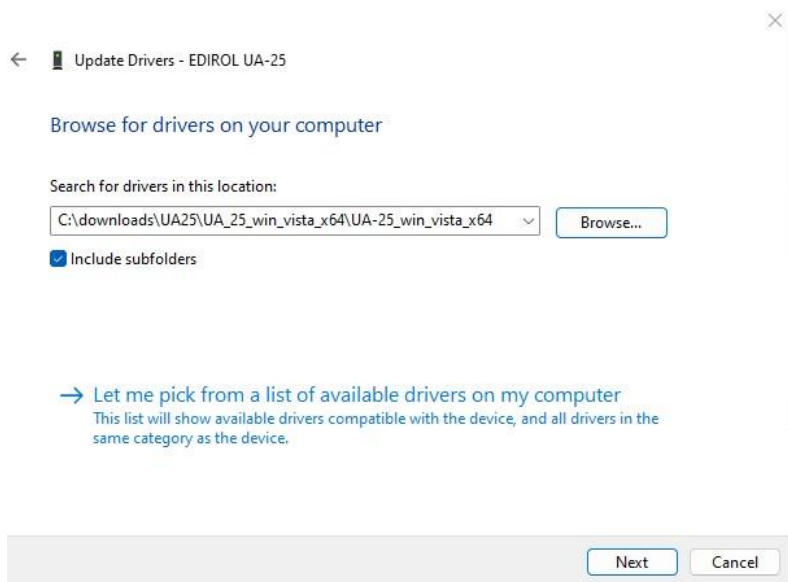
Update Drivers - EDIROL UA-25

Browse for drivers on your computer

Search for drivers in this location:

C:\downloads\UA25\UA_25_win_vista_x64\UA-25_win_vista_x64

Browse...

Include subfolders

→ Let me pick from a list of available drivers on my computer
This list will show available drivers compatible with the device, and all drivers in the same category as the device.

Next

Cancel